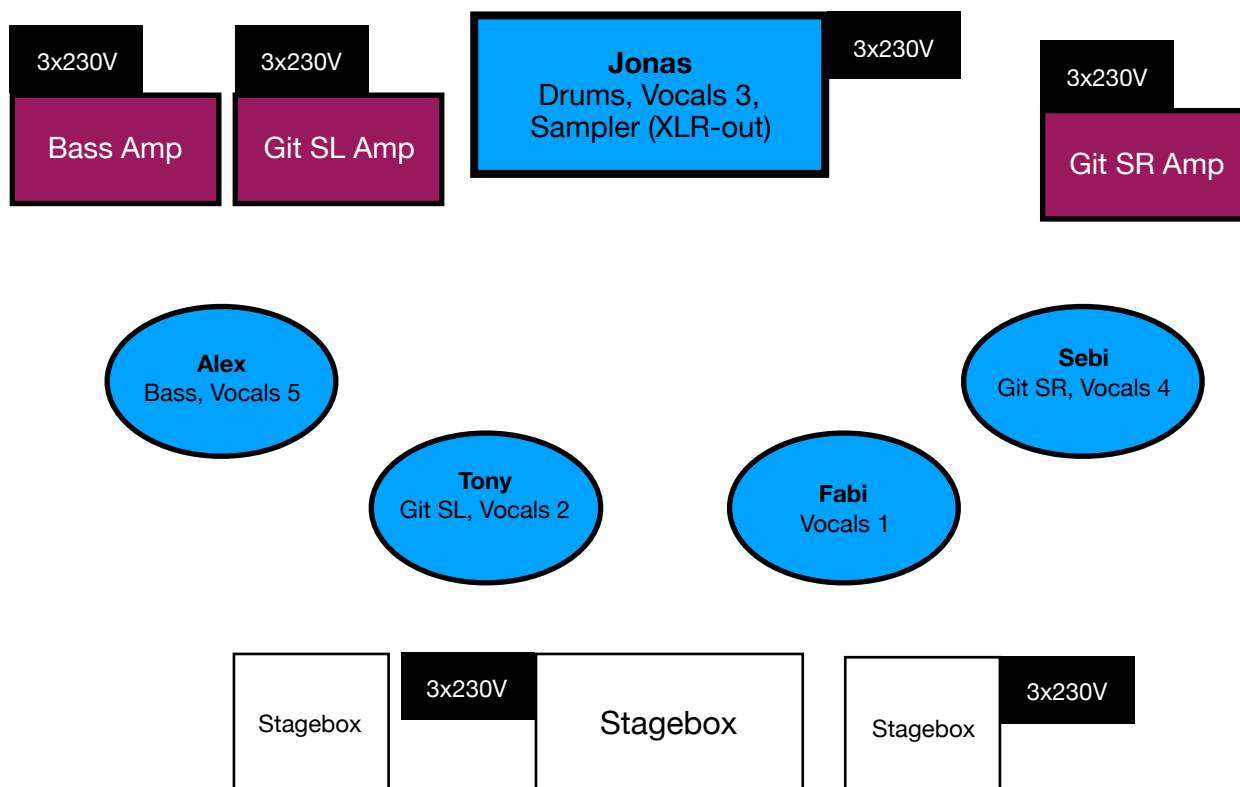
3x230V
Bass Amp

3x230V
Git SL Amp

Jonas
Drums, Vocals 3, Sampler (XLR-out)

3x230V

3x230V
Git SR Amp

Alex
Bass, Vocals 5

Sebi
Git SR, Vocals 4

Tony
Git SL, Vocals 2

Fabi
Vocals 1

Stagebox

3x230V

Stagebox

Stagebox

3x230V